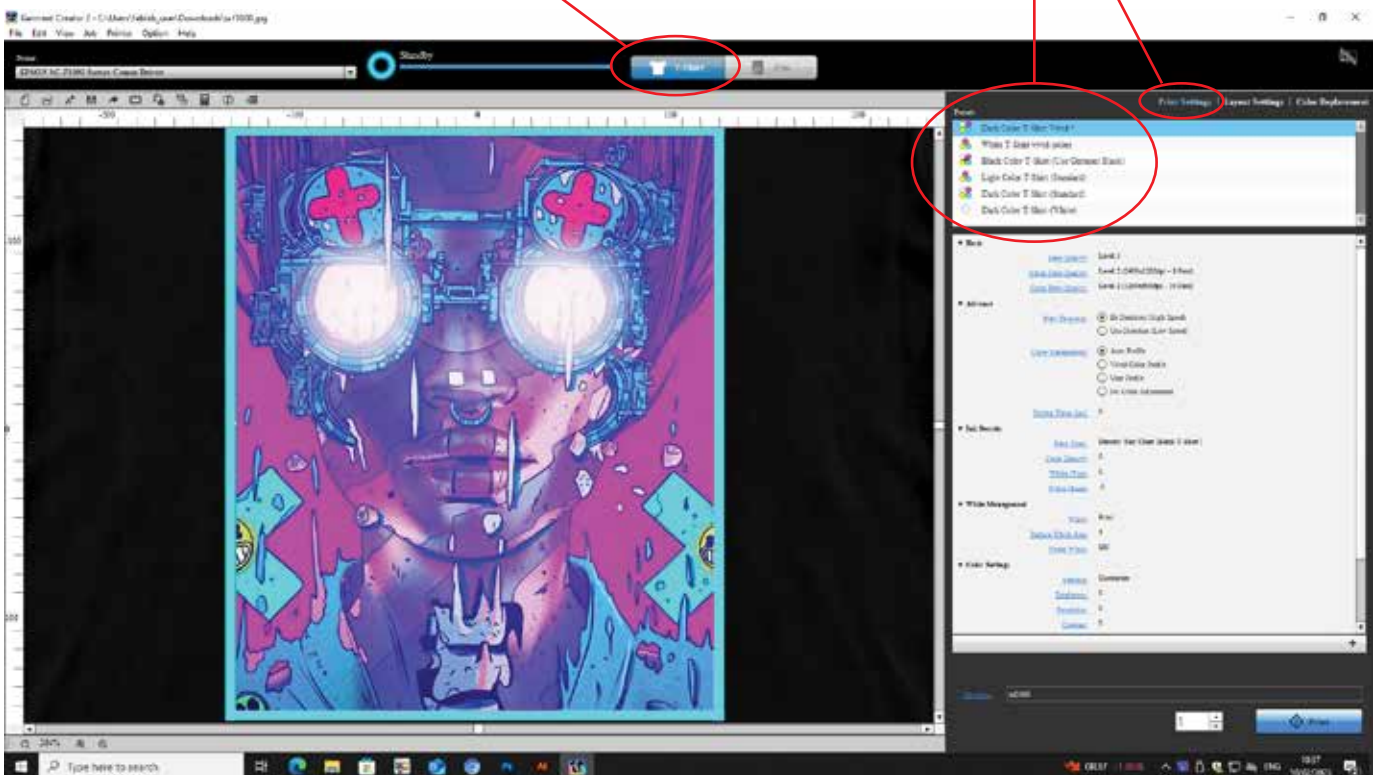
Garment Creator 2 - C:\Users\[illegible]\Downloads\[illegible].jpg

File Edit View Job Printer Option Help

Printer
EPSON SC-F3000 Series Comm Driver

Standby

T-Shirt

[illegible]

-300 -100 0 100 200

Print Settings | Layout Settings | Color Replacement

Presets
Dark Color T-Shirt (Vivid)
White T-Shirt vivid colors
Black Color T-Shirt (Use Garment Black)
Light Color T-Shirt (Standard)
Dark Color T-Shirt (Standard)
Dark Color T-Shirt (White)

Basic
Print Quality: Level 1
Color Print Quality: Level 2 (1440x1200dpi - 8 Pass)
White Print Quality: Level 2 (1200x600dpi - 16 Pass)

Advanced
Print Direction: Bi-Direction (High Speed)
Uni-Direction (Low Speed)
Color Management: Auto Profile
Vivid Color Profile
User Profile
No Color Adjustment
Saving Print Ink: 0

Ink Density
Print Type: Density Not Clear (Dark T-Shirt)
Color Density: 0
White Print: 0
White Base: 0

White Management
White: Base
Reduce Black Ink: 0
Choke White: 0

Color Settings
Lighten: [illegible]
Brightness: 0
Saturation: 0
Contrast: 0

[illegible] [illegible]

1

Print

Type here to search

10:27 ENG